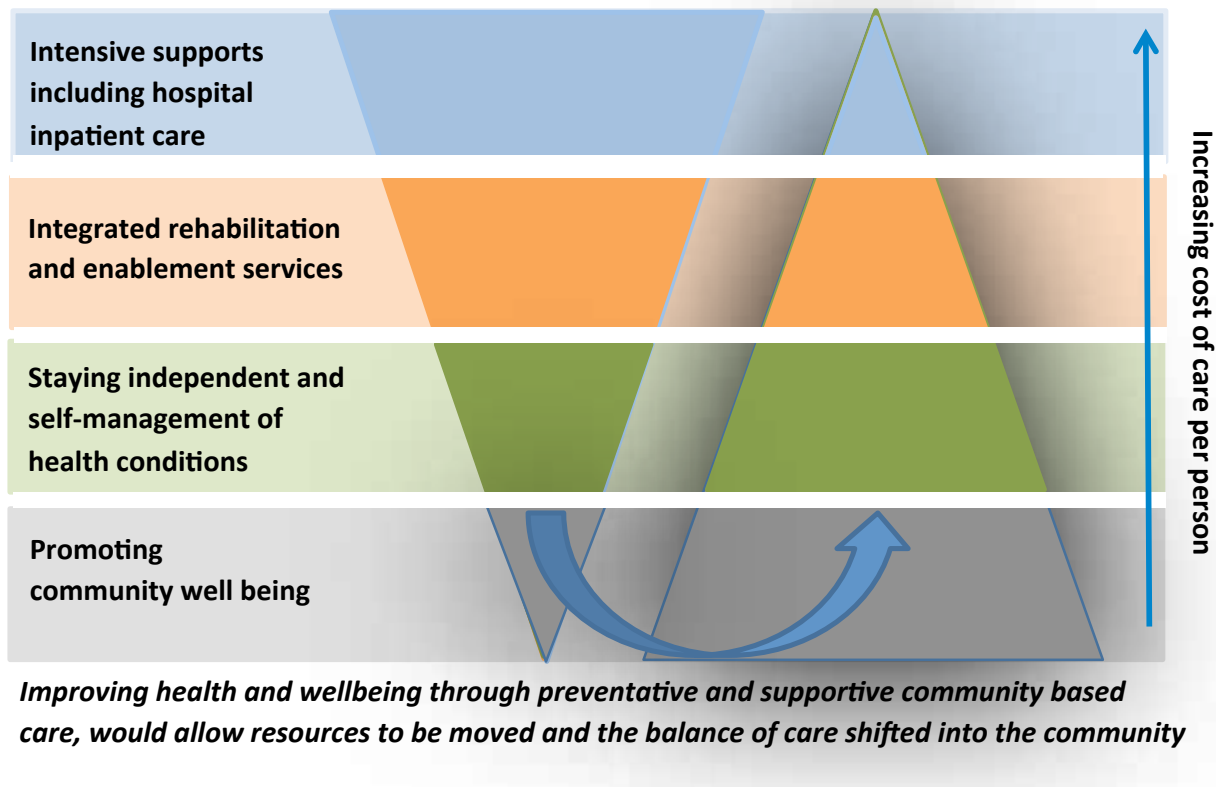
Intensive supports including hospital inpatient care

Integrated rehabilitation and enablement services

Staying independent and self-management of health conditions

Promoting community well being

Increasing cost of care per person

*Improving health and wellbeing through preventative and supportive community based care, would allow resources to be moved and the balance of care shifted into the community*